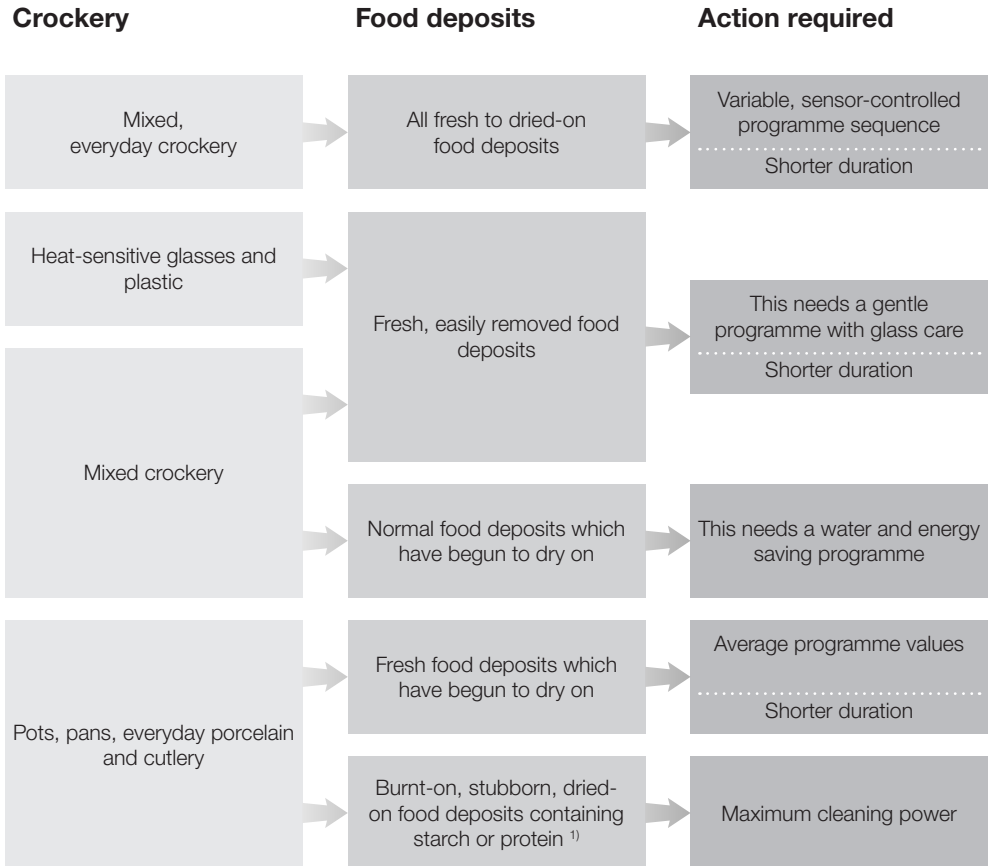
Crockery

Food deposits

Action required

Mixed, everyday crockery

All fresh to dried-on food deposits

Variable, sensor-controlled programme sequence

Shorter duration

Heat-sensitive glasses and plastic

Fresh, easily removed food deposits

This needs a gentle programme with glass care

Shorter duration

Mixed crockery

Normal food deposits which have begun to dry on

This needs a water and energy saving programme

Pots, pans, everyday porcelain and cutlery

Fresh food deposits which have begun to dry on

Average programme values

Shorter duration

Burnt-on, stubborn, dried-on food deposits containing starch or protein $^{1)}$

Maximum cleaning power